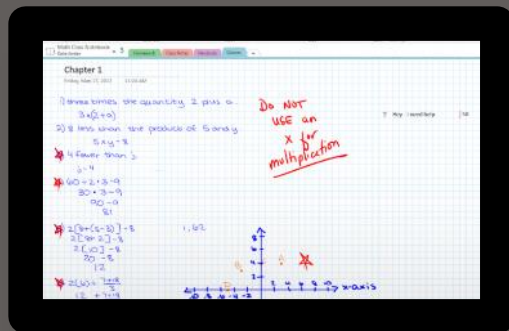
Math Class Notebook
Chapter 1
Friday, May 17, 2013 11:59 AM

1) three times the quantity 2 plus a
$3 \times (2+a)$
2) 8 less than the product of 5 and y
$5 \times y - 8$
3) 4 fewer than $z$
$z - 4$
4) $60 \div 2 \cdot 3 - 9$
$30 \cdot 3 - 9$
$90 - 9$
$81$

5) $2[8+(5-3)]-8$
$2[8+2]-8$
$2[10]-8$
$20-8$
$12$

1, 62

6) $2(x) = \frac{7+8}{5}$

Do NOT USE an x for multiplication

x-axis

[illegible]